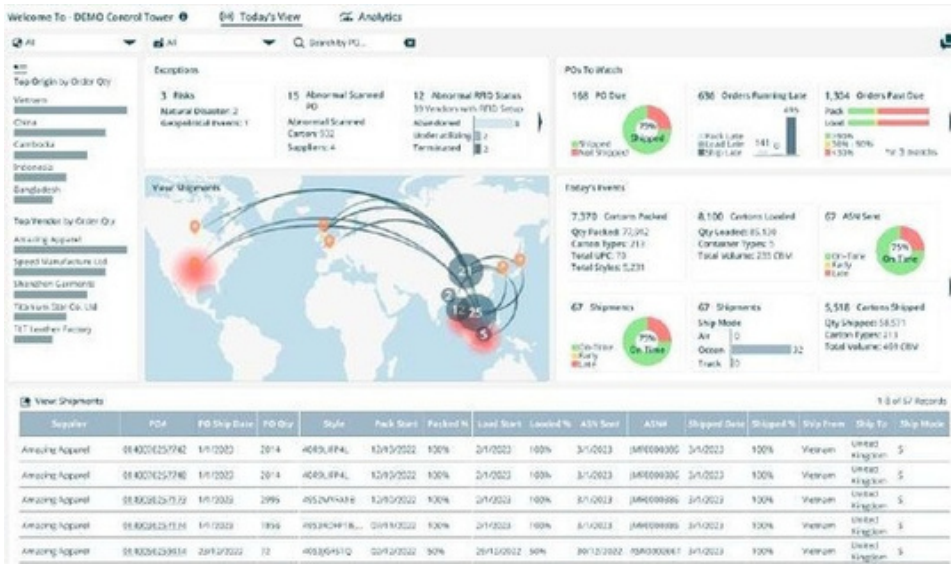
Welcome To - DEMO Control Tower

Today's View

Analytics

All

All

Search by PO...

Top Origin by Order Qty

Vietnam

China

Cambodia

Indonesia

Bangladesh

Top Vendor by Order Qty

Amazing Apparel

Speed Manufacture Ltd

Shenzhen Garments

Titanium Star Co. Ltd

TLT Leather Factory

Exceptions

3 Risks

Natural Disaster: 2

Geopolitical Events: 1

15 Abnormal Scanned PO

Abnormal Scanned Carton: 532

Suppliers: 4

12 Abnormal RFID Status

59 Vendors with RFID Setup

Abandoned

Under utilizing 2

Terminated 2

View Shipments

POs To Watch

168 PO Due

75% Shipped

Shipped

Not Shipped

636 Orders Running Late

Pack Late

Load Late 141

Ship Late

1,304 Orders Past Due

Pack

Load

for 3 months

Today's Events

7,370 Cartons Packed

Qty Packed: 72,062

Carton Types: 213

Total UPC: 73

Total Styles: 5,231

8,100 Cartons Loaded

Qty Loaded: 85,130

Container Types: 5

Total Volume: 235 CBM

67 ASN Sent

On-Time

Early

Late

75% On Time

67 Shipments

On-Time

Early

Late

75% On Time

67 Shipments

Ship Mode

Air 0

Ocean 32

Truck 35

5,518 Cartons Shipped

Qty Shipped: 58,571

Carton Types: 213

Total Volume: 491 CBM

View Shipments

1-5 of 67 Records

| Supplier | PO# | PO Ship Date | PO Qty | Style | Pack Start | Packed % | Load Start | Loaded % | ASN Sent | ASN | Shipped Date | Shipped % | Ship From | Ship To | Ship Mode |
|---|---|---|---|---|---|---|---|---|---|---|---|---|---|---|---|
| Amazing Apparel | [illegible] | 1/1/2023 | 2014 | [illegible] | 12/10/2022 | 100% | 2/1/2023 | 100% | 3/1/2023 | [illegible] | 3/1/2023 | 100% | Vietnam | United Kingdom | S |
| Amazing Apparel | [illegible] | 1/1/2023 | 2014 | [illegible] | 12/10/2022 | 100% | 2/1/2023 | 100% | 3/1/2023 | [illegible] | 3/1/2023 | 100% | Vietnam | United Kingdom | S |
| Amazing Apparel | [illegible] | 1/1/2023 | 2995 | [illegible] | 12/10/2022 | 100% | 2/1/2023 | 100% | 3/1/2023 | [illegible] | 3/1/2023 | 100% | Vietnam | United Kingdom | S |
| Amazing Apparel | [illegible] | 1/1/2023 | 1856 | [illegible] | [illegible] | 100% | 2/1/2023 | 100% | 3/1/2023 | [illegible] | 3/1/2023 | 100% | Vietnam | United Kingdom | S |
| Amazing Apparel | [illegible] | 20/12/2022 | 72 | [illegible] | 20/12/2022 | 50% | 20/12/2022 | 50% | 30/12/2022 | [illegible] | 3/1/2023 | 100% | Vietnam | United Kingdom | S |